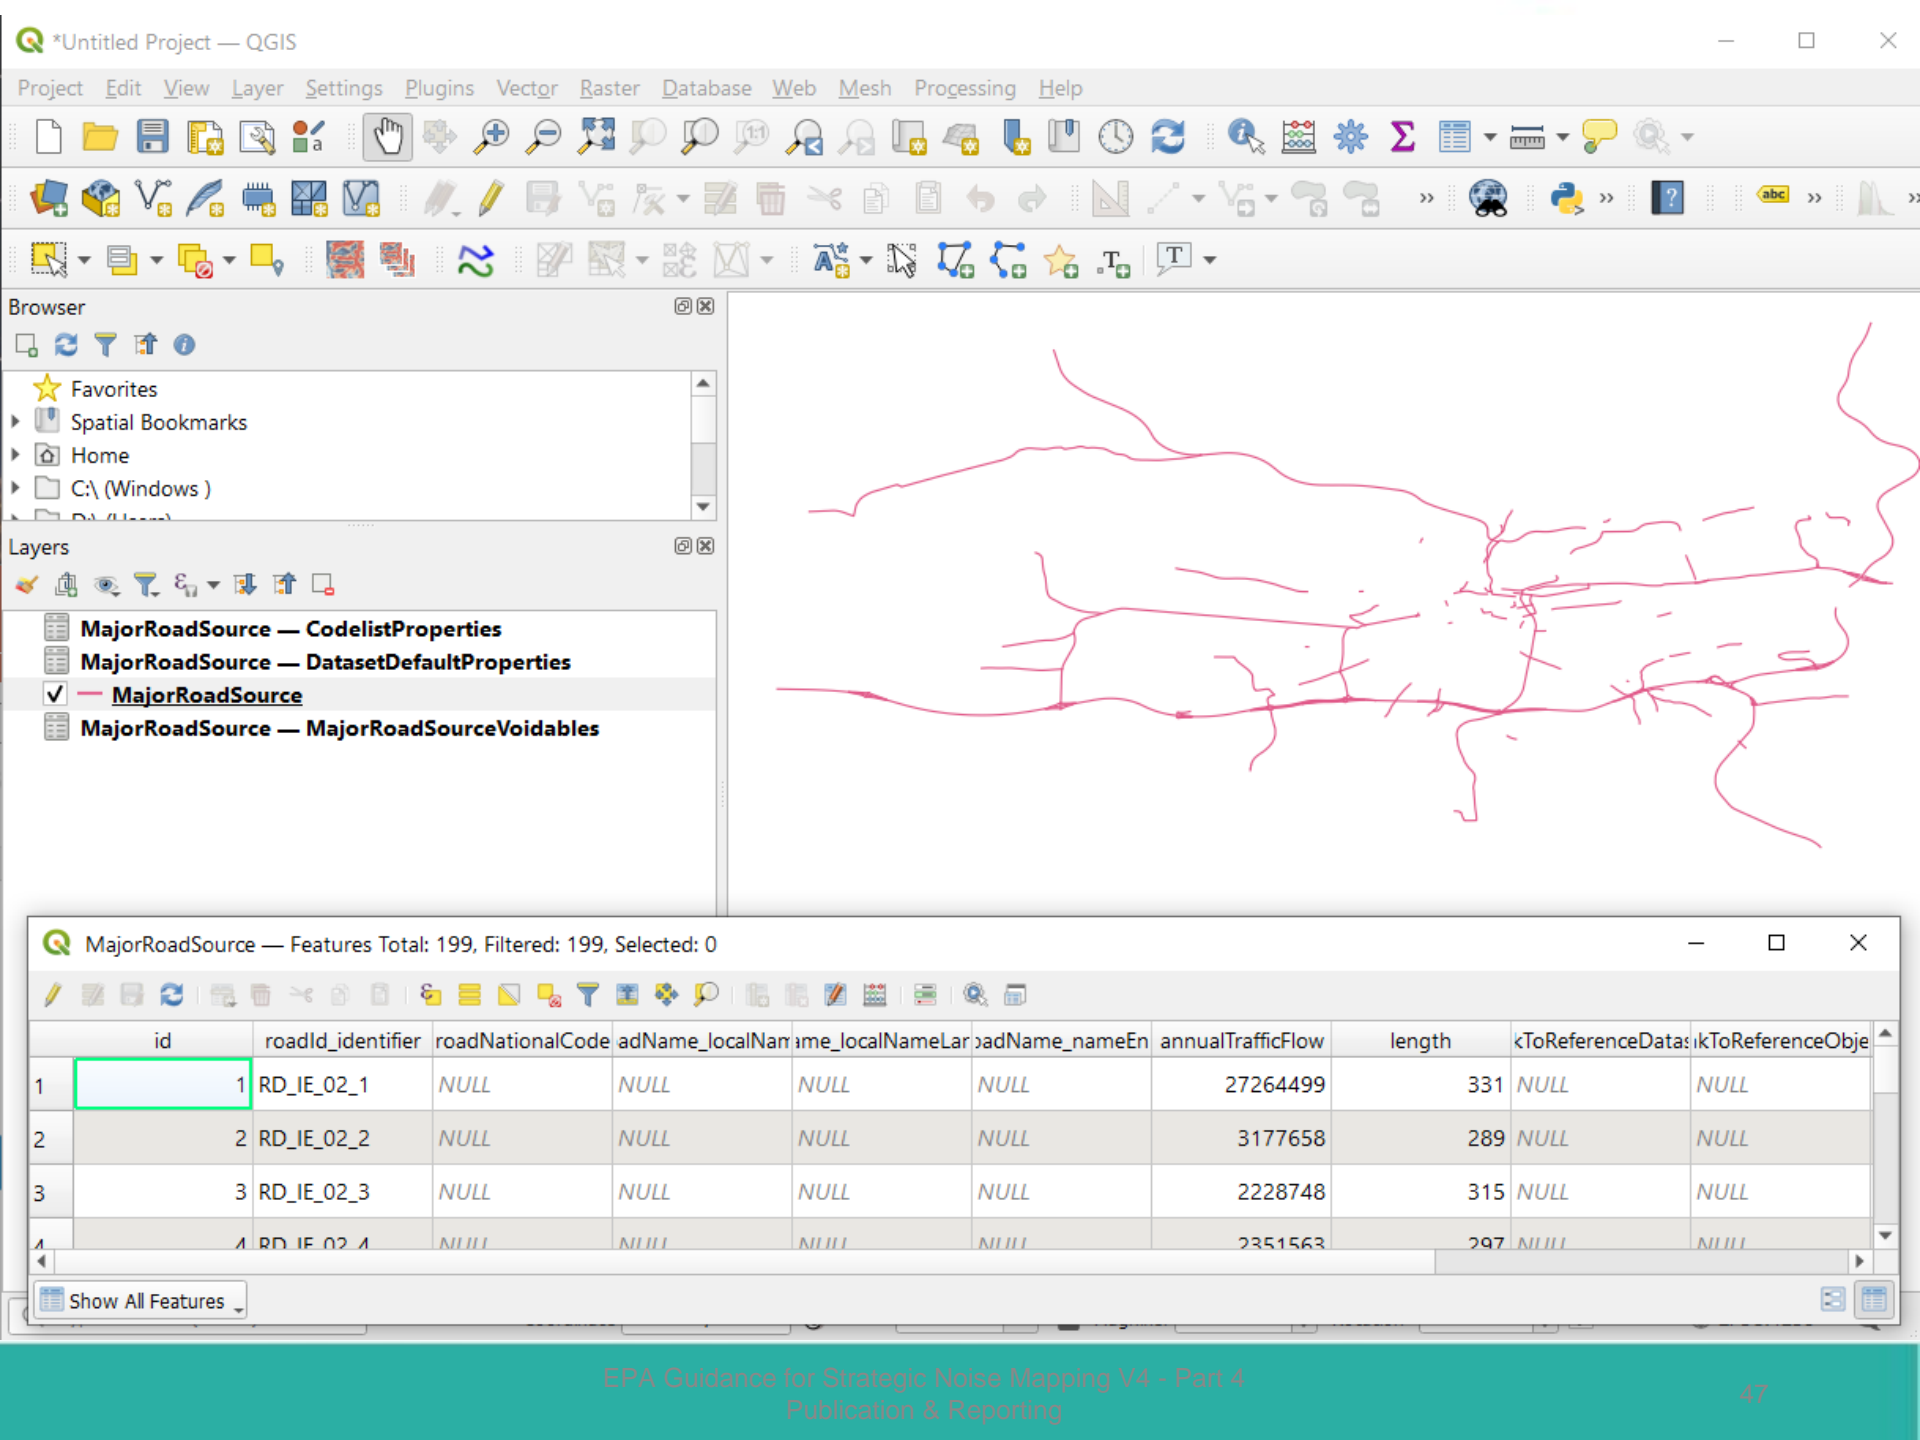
*Untitled Project — QGIS

Project Edit View Layer Settings Plugins Vector Raster Database Web Mesh Processing Help

Browser

Favorites
Spatial Bookmarks
Home
C:\ (Windows )

Layers

MajorRoadSource — CodelistProperties
MajorRoadSource — DatasetDefaultProperties
MajorRoadSource
MajorRoadSource — MajorRoadSourceVoidables

MajorRoadSource — Features Total: 199, Filtered: 199, Selected: 0

| | id | roadId_identifier | roadNationalCode | adName_localNam | ıme_localNameLar | ɔadName_nameEn | annualTrafficFlow | length | kToReferenceDatas | ıkToReferenceObje |
|---|---|---|---|---|---|---|---|---|---|---|
| 1 | 1 | RD_IE_02_1 | NULL | NULL | NULL | NULL | 27264499 | 331 | NULL | NULL |
| 2 | 2 | RD_IE_02_2 | NULL | NULL | NULL | NULL | 3177658 | 289 | NULL | NULL |
| 3 | 3 | RD_IE_02_3 | NULL | NULL | NULL | NULL | 2228748 | 315 | NULL | NULL |
| 4 | 4 | RD_IE_02_4 | NULL | NULL | NULL | NULL | 2351563 | 297 | NULL | NULL |

Show All Features

EPA Guidance for Strategic Noise Mapping V4 - Part 4
Publication & Reporting

47